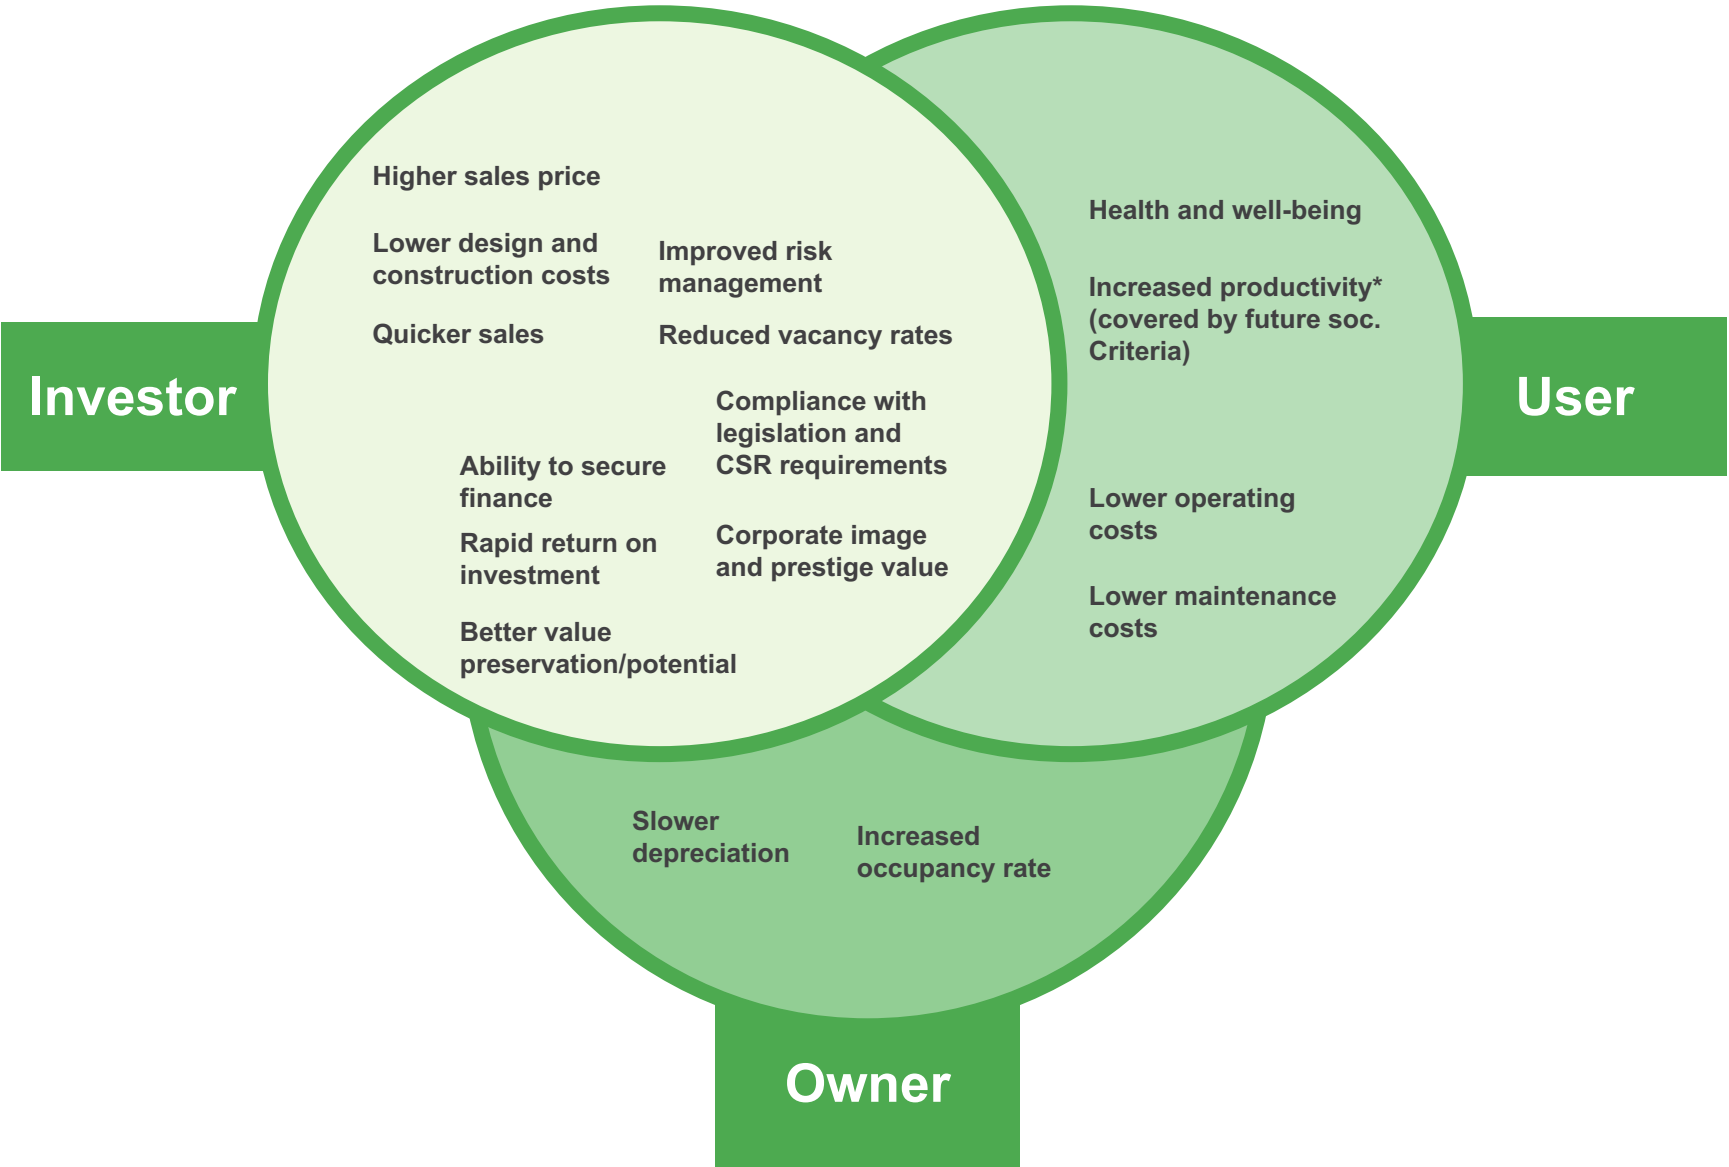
Investor

Higher sales price

Lower design and construction costs

Improved risk management

Quicker sales

Reduced vacancy rates

Compliance with legislation and CSR requirements

Ability to secure finance

Rapid return on investment

Corporate image and prestige value

Better value preservation/potential

Health and well-being

Increased productivity* (covered by future soc. Criteria)

User

Lower operating costs

Lower maintenance costs

Slower depreciation

Increased occupancy rate

Owner